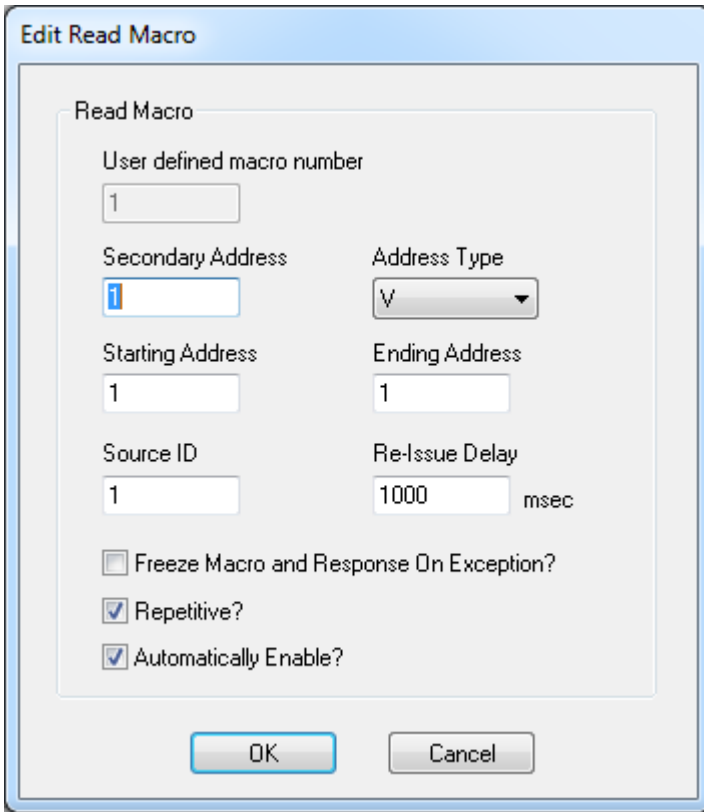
Edit Read Macro

Read Macro

User defined macro number

1

Secondary Address

1

Address Type

V

Starting Address

1

Ending Address

1

Source ID

1

Re-Issue Delay

1000

msec

Freeze Macro and Response On Exception?

Repetitive?

Automatically Enable?

OK

Cancel